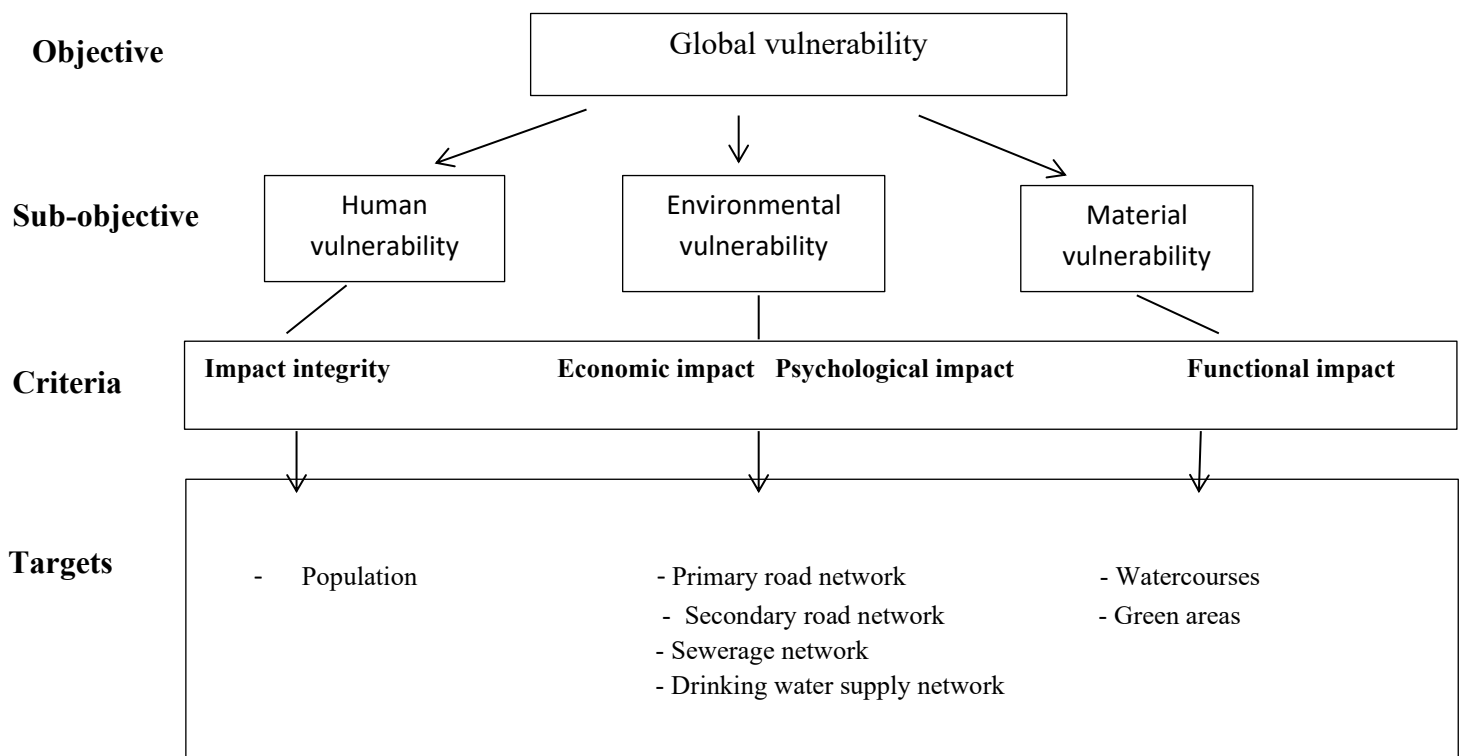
Objective

Global vulnerability

Sub-objective

Human vulnerability

Environmental vulnerability

Material vulnerability

Criteria

Impact integrity

Economic impact

Psychological impact

Functional impact

Targets

- Population

- Primary road network
- Secondary road network
- Sewerage network
- Drinking water supply network

- Watercourses
- Green areas